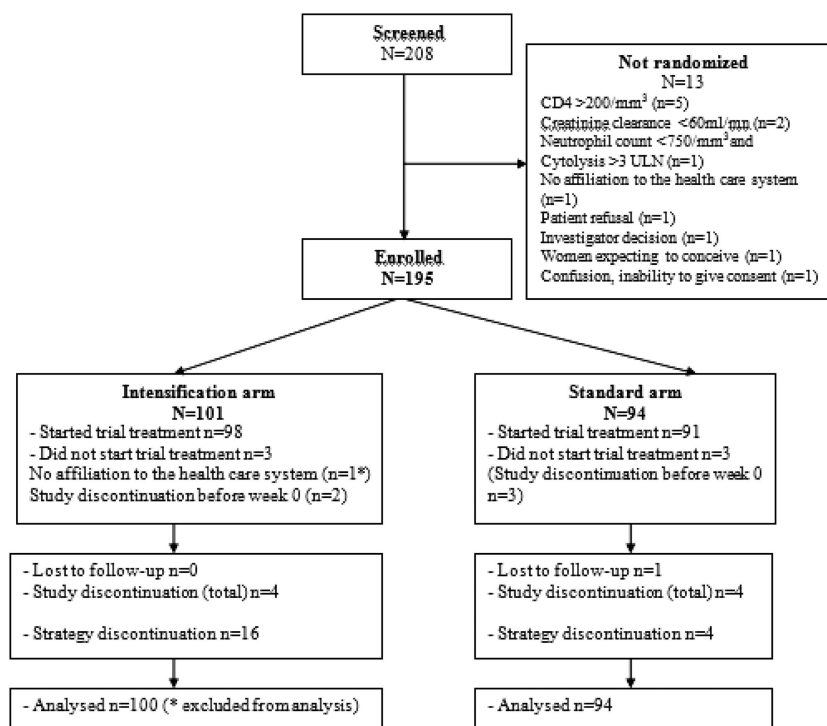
Screened
N=208

Not randomized
N=13
CD4 >200/mm$^3$ (n=5)
Creatinine clearance <60ml/mn (n=2)
Neutrophil count <750/mm$^3$ and
Cytolysis >3 ULN (n=1)
No affiliation to the health care system (n=1)
Patient refusal (n=1)
Investigator decision (n=1)
Women expecting to conceive (n=1)
Confusion, inability to give consent (n=1)

Enrolled
N=195

Intensification arm
N=101
- Started trial treatment n=98
- Did not start trial treatment n=3
No affiliation to the health care system (n=1*)
Study discontinuation before week 0 (n=2)

Standard arm
N=94
- Started trial treatment n=91
- Did not start trial treatment n=3
(Study discontinuation before week 0 n=3)

- Lost to follow-up n=0
- Study discontinuation (total) n=4

- Strategy discontinuation n=16

- Lost to follow-up n=1
- Study discontinuation (total) n=4

- Strategy discontinuation n=4

- Analysed n=100 (* excluded from analysis)

- Analysed n=94